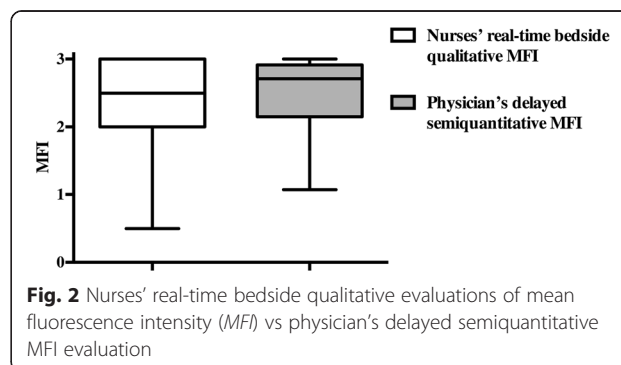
3
2
1
0
MFI

Nurses' real-time bedside qualitative MFI

Physician's delayed semiquantitative MFI

**Fig. 2** Nurses' real-time bedside qualitative evaluations of mean fluorescence intensity (*MFI*) vs physician's delayed semiquantitative MFI evaluation